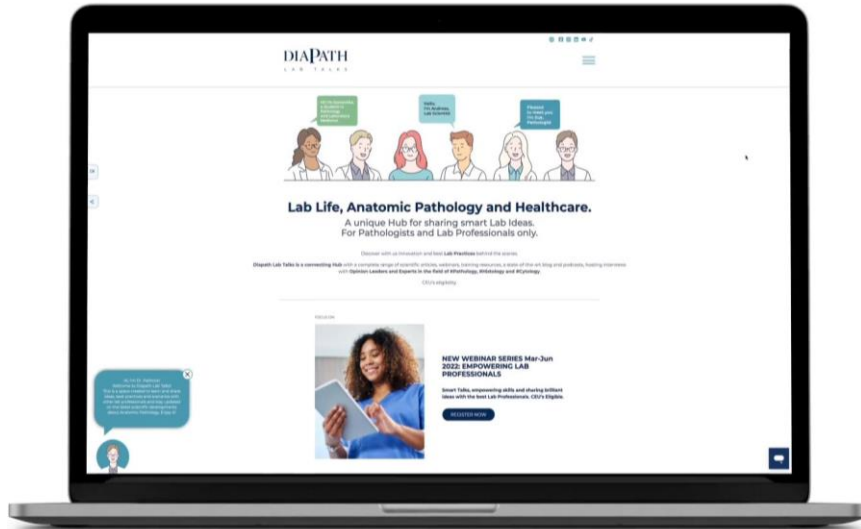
DIAPATH
LAB TALKS

Hello,
I'm Andrew,
Lab Scientist

Pleased
to meet you
I'm Rob,
Pathologist

Lab Life, Anatomic Pathology and Healthcare.

A unique Hub for sharing smart Lab Ideas.
For Pathologists and Lab Professionals only.

Discover with us Innovation and best Lab Practices behind the scenes.

Diapath Lab Talks is a connecting Hub with a complete range of scientific articles, webinars, training resources, a state-of-the-art blog and podcasts, hosting interviews with Opinion Leaders and Experts in the field of #Pathology, #Histology and #Cytology.

CEU's eligibility

NEW WEBINAR SERIES Mar-Jun 2022: EMPOWERING LAB PROFESSIONALS

Smart Talks, empowering skills and sharing brilliant ideas with the best Lab Professionals. CEU's Eligible.

REGISTER NOW

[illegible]